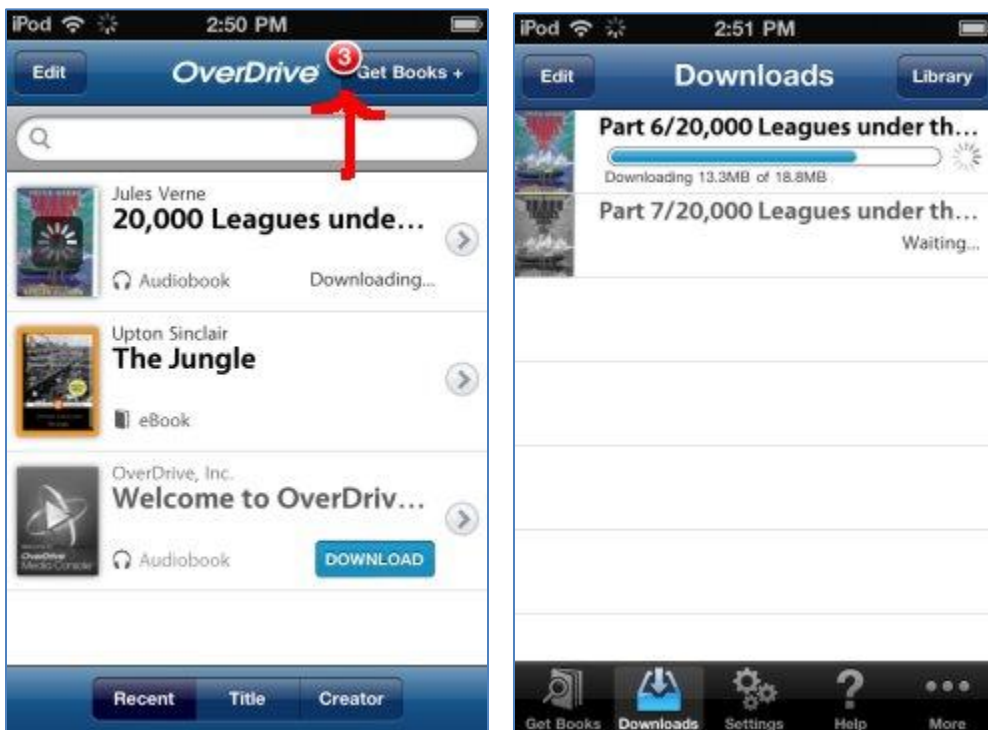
iPod 2:50 PM

Edit OverDrive 3 Get Books +

Jules Verne
20,000 Leagues unde…
Audiobook Downloading...

Upton Sinclair
The Jungle
eBook

OverDrive, Inc.
Welcome to OverDriv…
Audiobook DOWNLOAD

Recent Title Creator

iPod 2:51 PM

Edit Downloads Library

Part 6/20,000 Leagues under th…
Downloading 13.3MB of 18.8MB

Part 7/20,000 Leagues under th…
Waiting...

Get Books Downloads Settings Help More